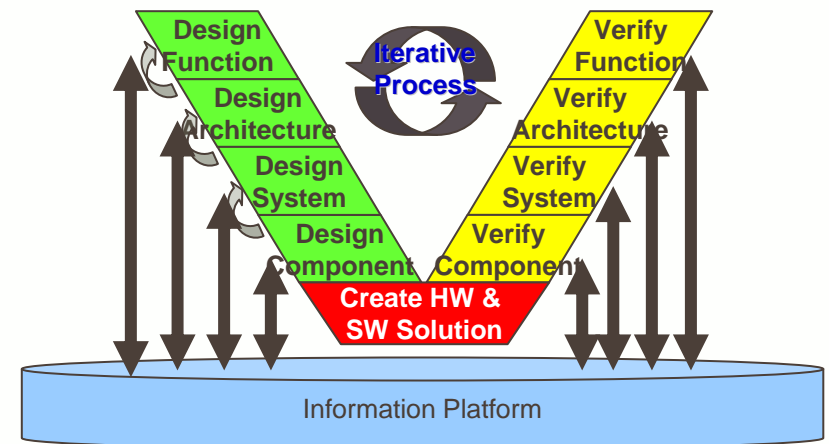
Design Function

Design Architecture

Design System

Design Component

Iterative Process

Verify Function

Verify Architecture

Verify System

Verify Component

Create HW & SW Solution

Information Platform